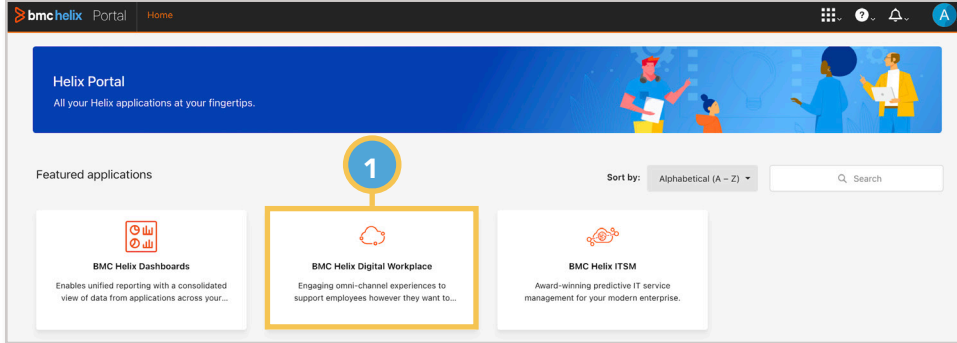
bmc helix Portal Home

A

Helix Portal
All your Helix applications at your fingertips.

1

Featured applications

Sort by: Alphabetical (A – Z)

Search

BMC Helix Dashboards
Enables unified reporting with a consolidated view of data from applications across your...

BMC Helix Digital Workplace
Engaging omni-channel experiences to support employees however they want to...

BMC Helix ITSM
Award-winning predictive IT service management for your modern enterprise.